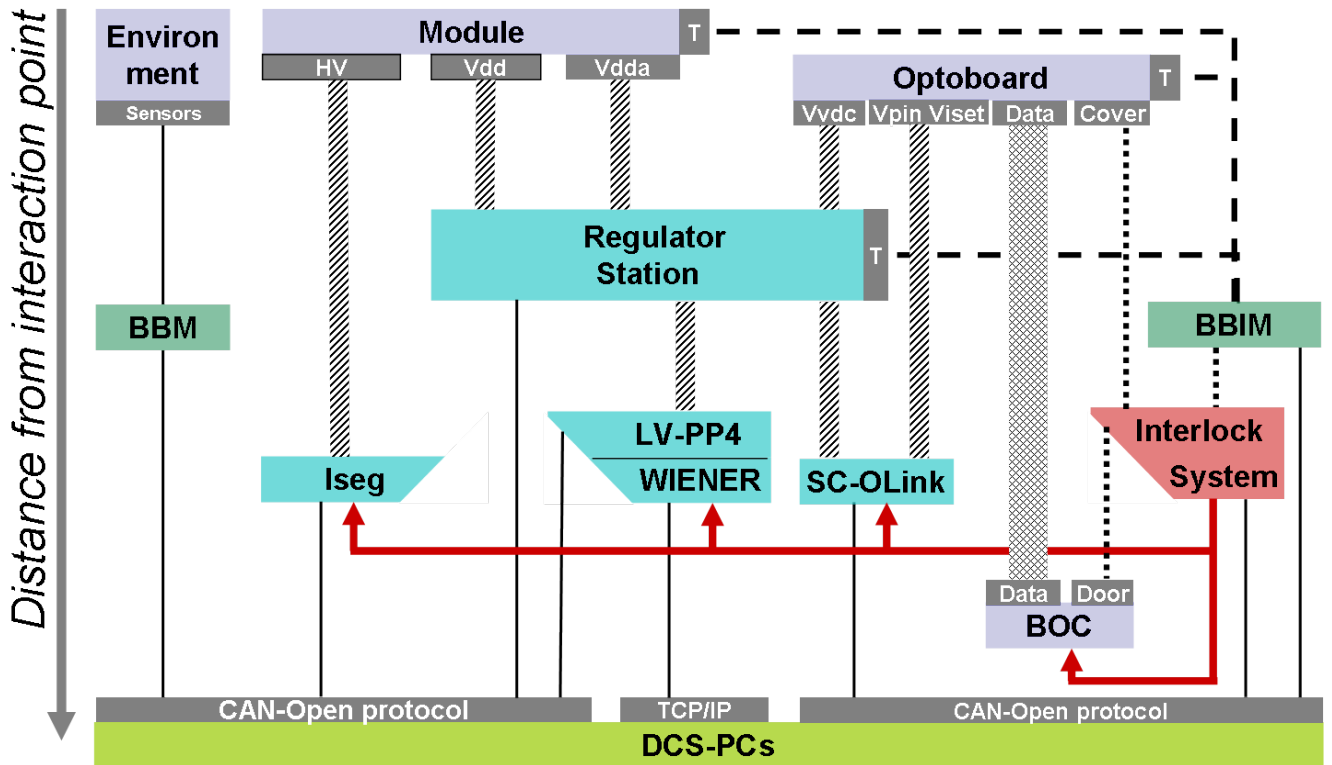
Distance from interaction point

Environ ment
Sensors

Module
T
HV
Vdd
Vdda

Optoboard
T
Vvdc
Vpin Viset
Data
Cover

Regulator Station
T

BBM

BBIM

LV-PP4
WIENER

Iseg

SC-OLink

Interlock System

Data
Door
BOC

CAN-Open protocol
TCP/IP
CAN-Open protocol

DCS-PCs